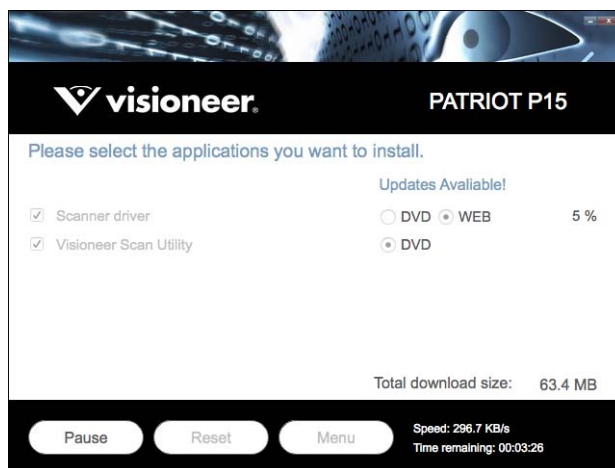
visioneer.

PATRIOT P15

Please select the applications you want to install.

Updates Avaliable!

Scanner driver

DVD WEB

5 %

Visioneer Scan Utility

DVD

Total download size: 63.4 MB

Pause

Reset

Menu

Speed: 296.7 KB/s
Time remaining: 00:03:26